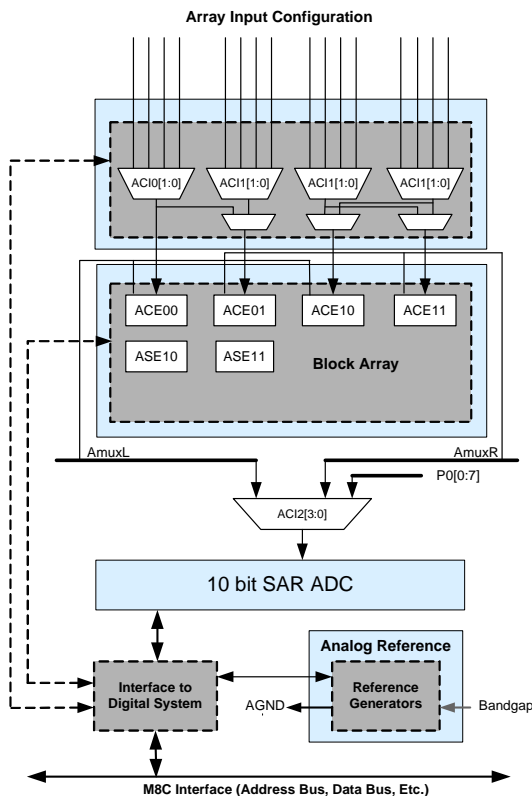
Array Input Configuration

ACI0[1:0]
ACI1[1:0]
ACI1[1:0]
ACI1[1:0]

ACE00
ACE01
ACE10
ACE11
ASE10
ASE11
Block Array

AmuxL
AmuxR
P0[0:7]
ACI2[3:0]

10 bit SAR ADC

Analog Reference
Interface to Digital System
AGND
Reference Generators
Bandgap

M8C Interface (Address Bus, Data Bus, Etc.)